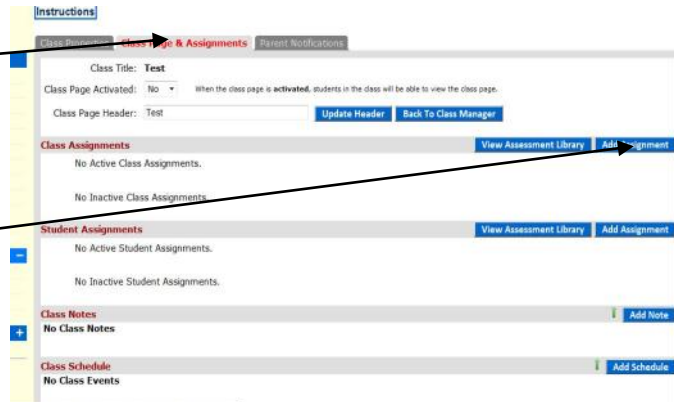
Instructions

Class Properties | Class Page & Assignments | Parent Notifications

Class Title: Test

Class Page Activated: No

When the class page is activated, students in the class will be able to view the class page.

Class Page Header: Test

Update Header

Back To Class Manager

Class Assignments

View Assessment Library

Add Assignment

No Active Class Assignments.

No Inactive Class Assignments.

Student Assignments

View Assessment Library

Add Assignment

No Active Student Assignments.

No Inactive Student Assignments.

Class Notes

Add Note

No Class Notes

Class Schedule

Add Schedule

No Class Events